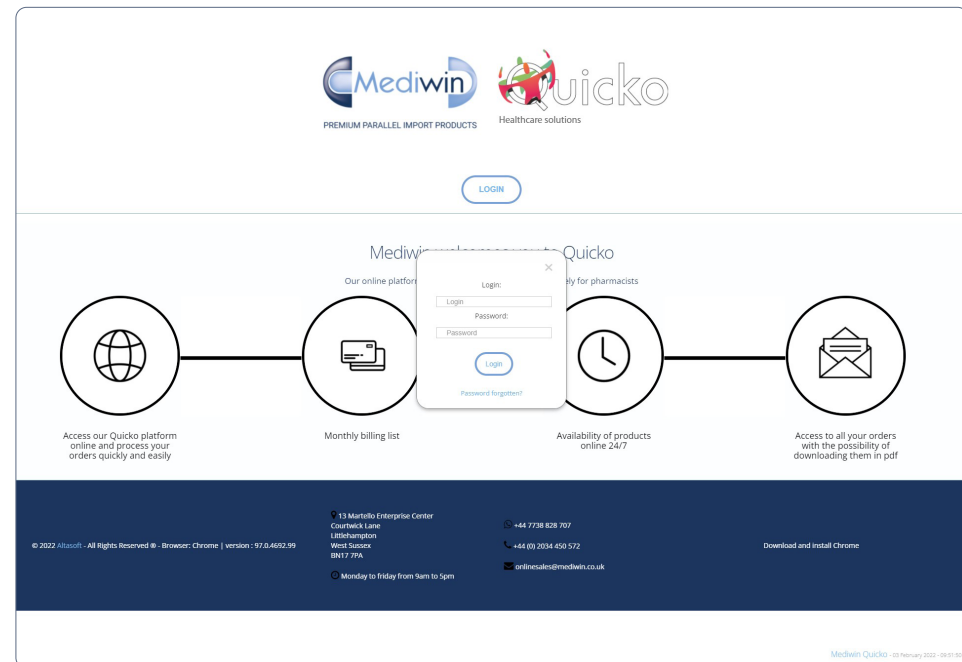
Mediwin
PREMIUM PARALLEL IMPORT PRODUCTS

Quicko
Healthcare solutions

LOGIN

Mediwin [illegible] Quicko

Our online platfor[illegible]ely for pharmacists

×
Login:
Login
Password:
Password
Login
Password forgotten?

Access our Quicko platform online and process your orders quickly and easily

Monthly billing list

Availability of products online 24/7

Access to all your orders with the possibility of downloading them in pdf

© 2022 Altasoft - All Rights Reserved ® - Browser: Chrome | version : 97.0.4692.99

13 Martello Enterprise Center
Courtwick Lane
Littlehampton
West Sussex
BN17 7PA

Monday to friday from 9am to 5pm

+44 7738 828 707
+44 (0) 2034 450 572
onlinesales@mediwin.co.uk

Download and install Chrome

Mediwin Quicko - 03 February 2022 - 09:51:50